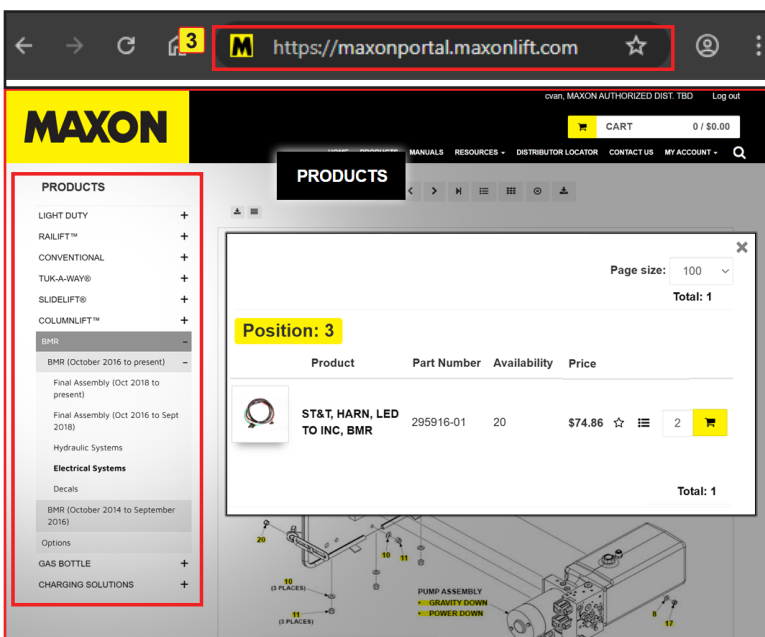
3

https://maxonportal.maxonlift.com

MAXON

cvan, MAXON AUTHORIZED DIST. TBD Log out

CART 0 / $0.00

HOME PRODUCTS MANUALS RESOURCES DISTRIBUTOR LOCATOR CONTACT US MY ACCOUNT

PRODUCTS

PRODUCTS

LIGHT DUTY +
RAILIFT™ +
CONVENTIONAL +
TUK-A-WAY® +
SLIDELIFT® +
COLUMNLIFT™ +
BMR –
BMR (October 2016 to present) –
Final Assembly (Oct 2018 to present)
Final Assembly (Oct 2016 to Sept 2018)
Hydraulic Systems
Electrical Systems
Decals
BMR (October 2014 to September 2016)
Options
GAS BOTTLE +
CHARGING SOLUTIONS +

Page size: 100

Total: 1

Position: 3

| Product | Part Number | Availability | Price |
|---|---|---|---|
| ST&T, HARN, LED TO INC, BMR | 295916-01 | 20 | $74.86 |

2

Total: 1

20
10
11
10 (3 PLACES)
11 (3 PLACES)
PUMP ASSEMBLY
GRAVITY DOWN
POWER DOWN
8
17